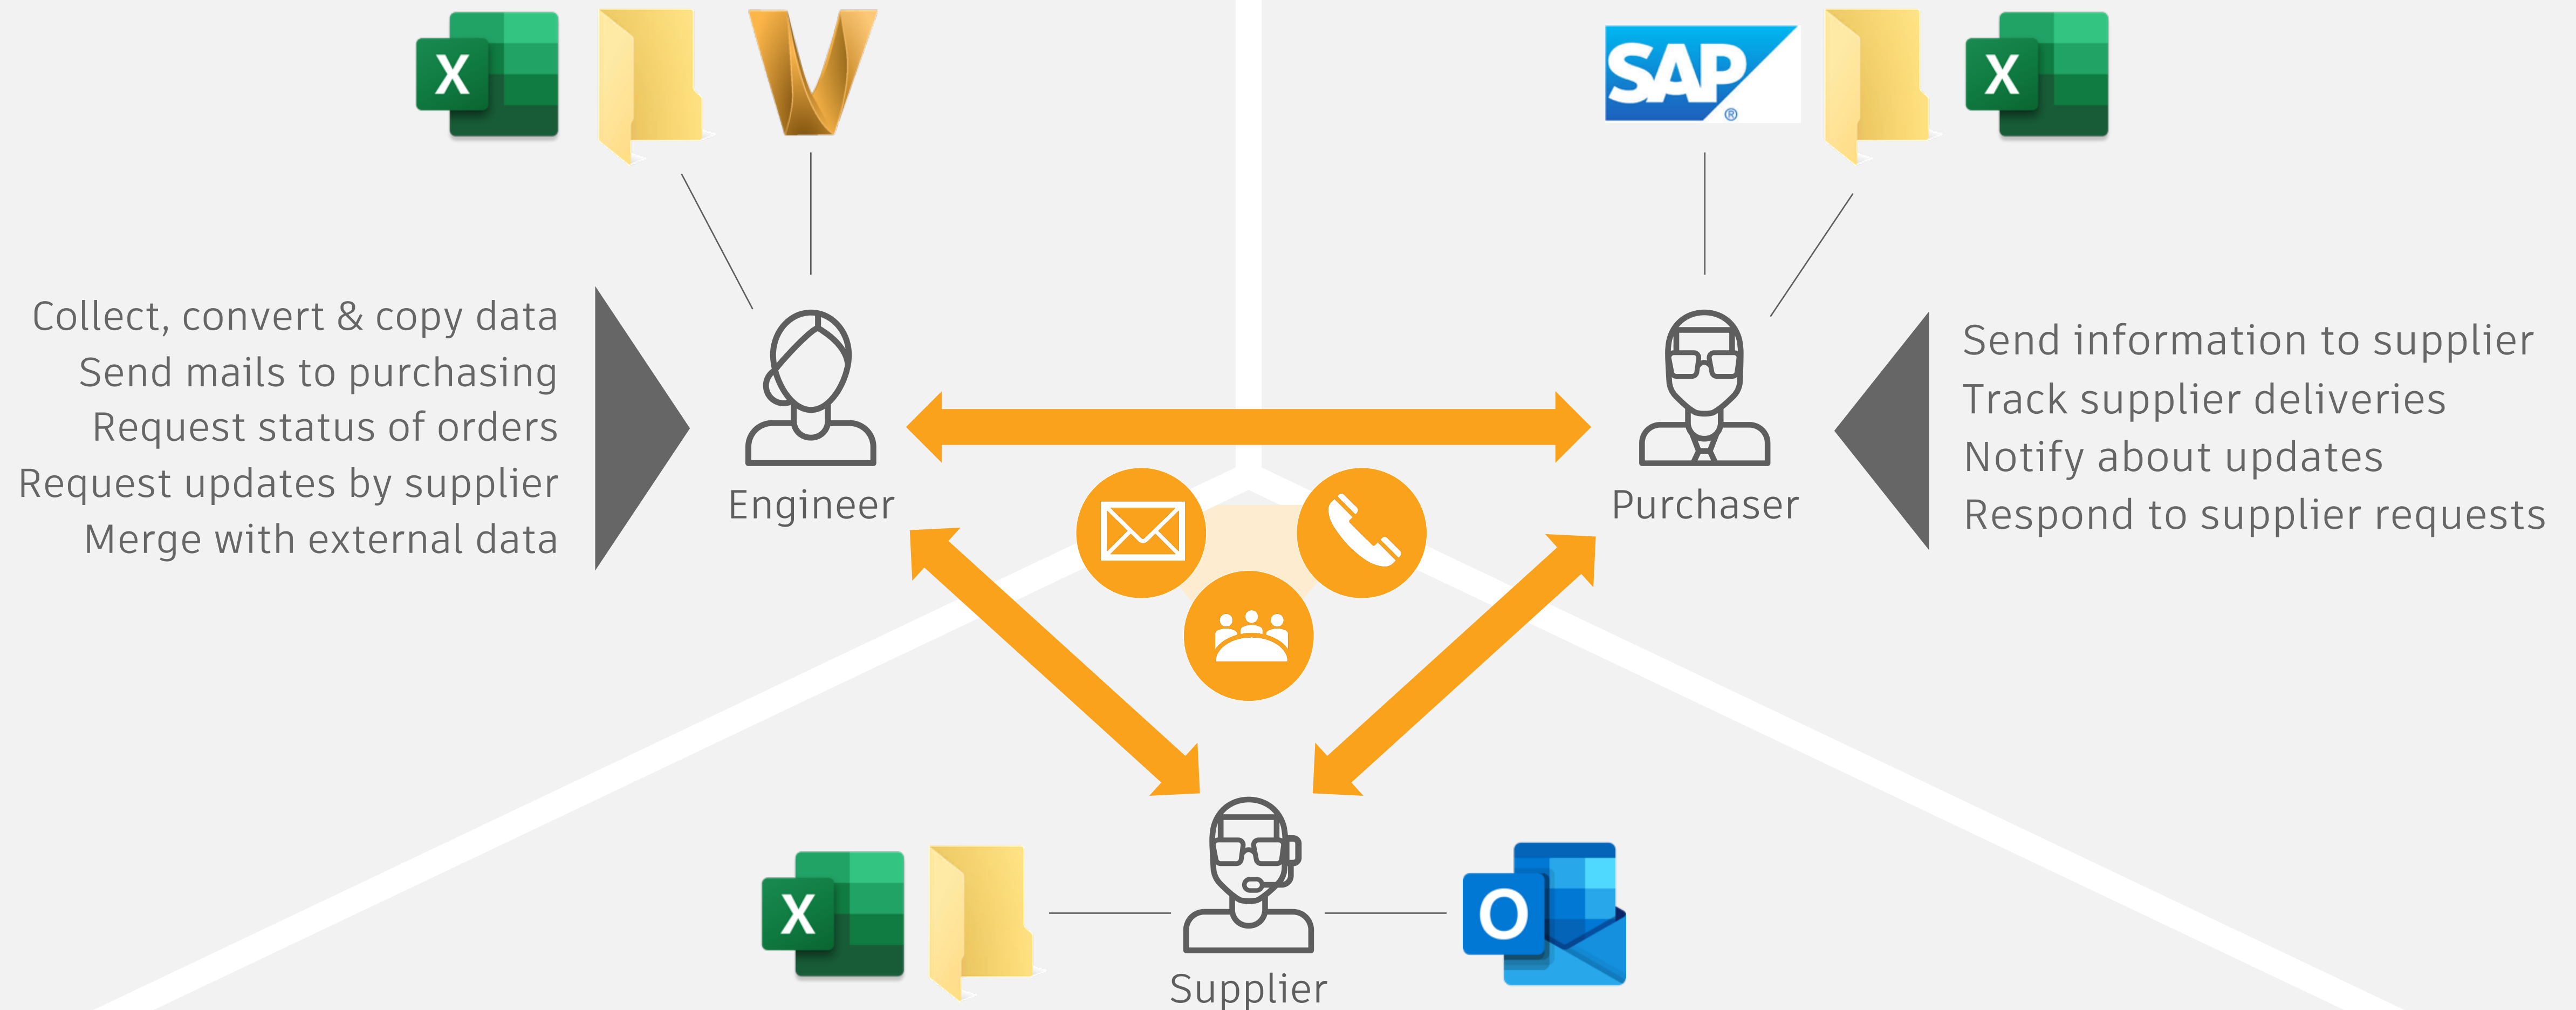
X

SAP

X

Collect, convert & copy data
Send mails to purchasing
Request status of orders
Request updates by supplier
Merge with external data

Engineer

Purchaser

Send information to supplier
Track supplier deliveries
Notify about updates
Respond to supplier requests

X

Supplier

O